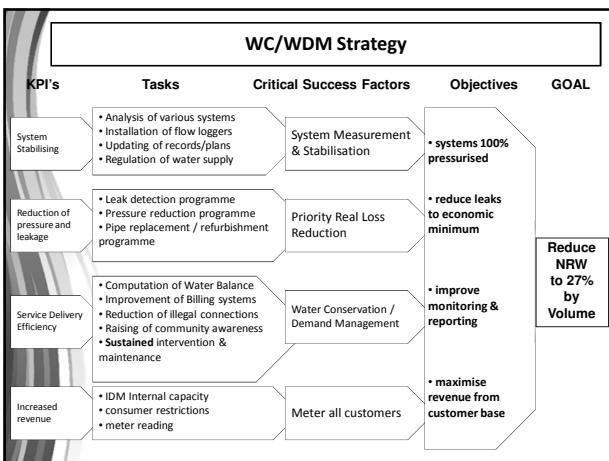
WC/WDM Strategy

KPI's

Tasks

Critical Success Factors

Objectives

GOAL

System Stabilising

• Analysis of various systems
• Installation of flow loggers
• Updating of records/plans
• Regulation of water supply

System Measurement & Stabilisation

• systems 100% pressurised

Reduction of pressure and leakage

• Leak detection programme
• Pressure reduction programme
• Pipe replacement / refurbishment programme

Priority Real Loss Reduction

• reduce leaks to economic minimum

Reduce NRW to 27% by Volume

Service Delivery Efficiency

• Computation of Water Balance
• Improvement of Billing systems
• Reduction of illegal connections
• Raising of community awareness
• Sustained intervention & maintenance

Water Conservation / Demand Management

• improve monitoring & reporting

Increased revenue

• IDM Internal capacity
• consumer restrictions
• meter reading

Meter all customers

• maximise revenue from customer base